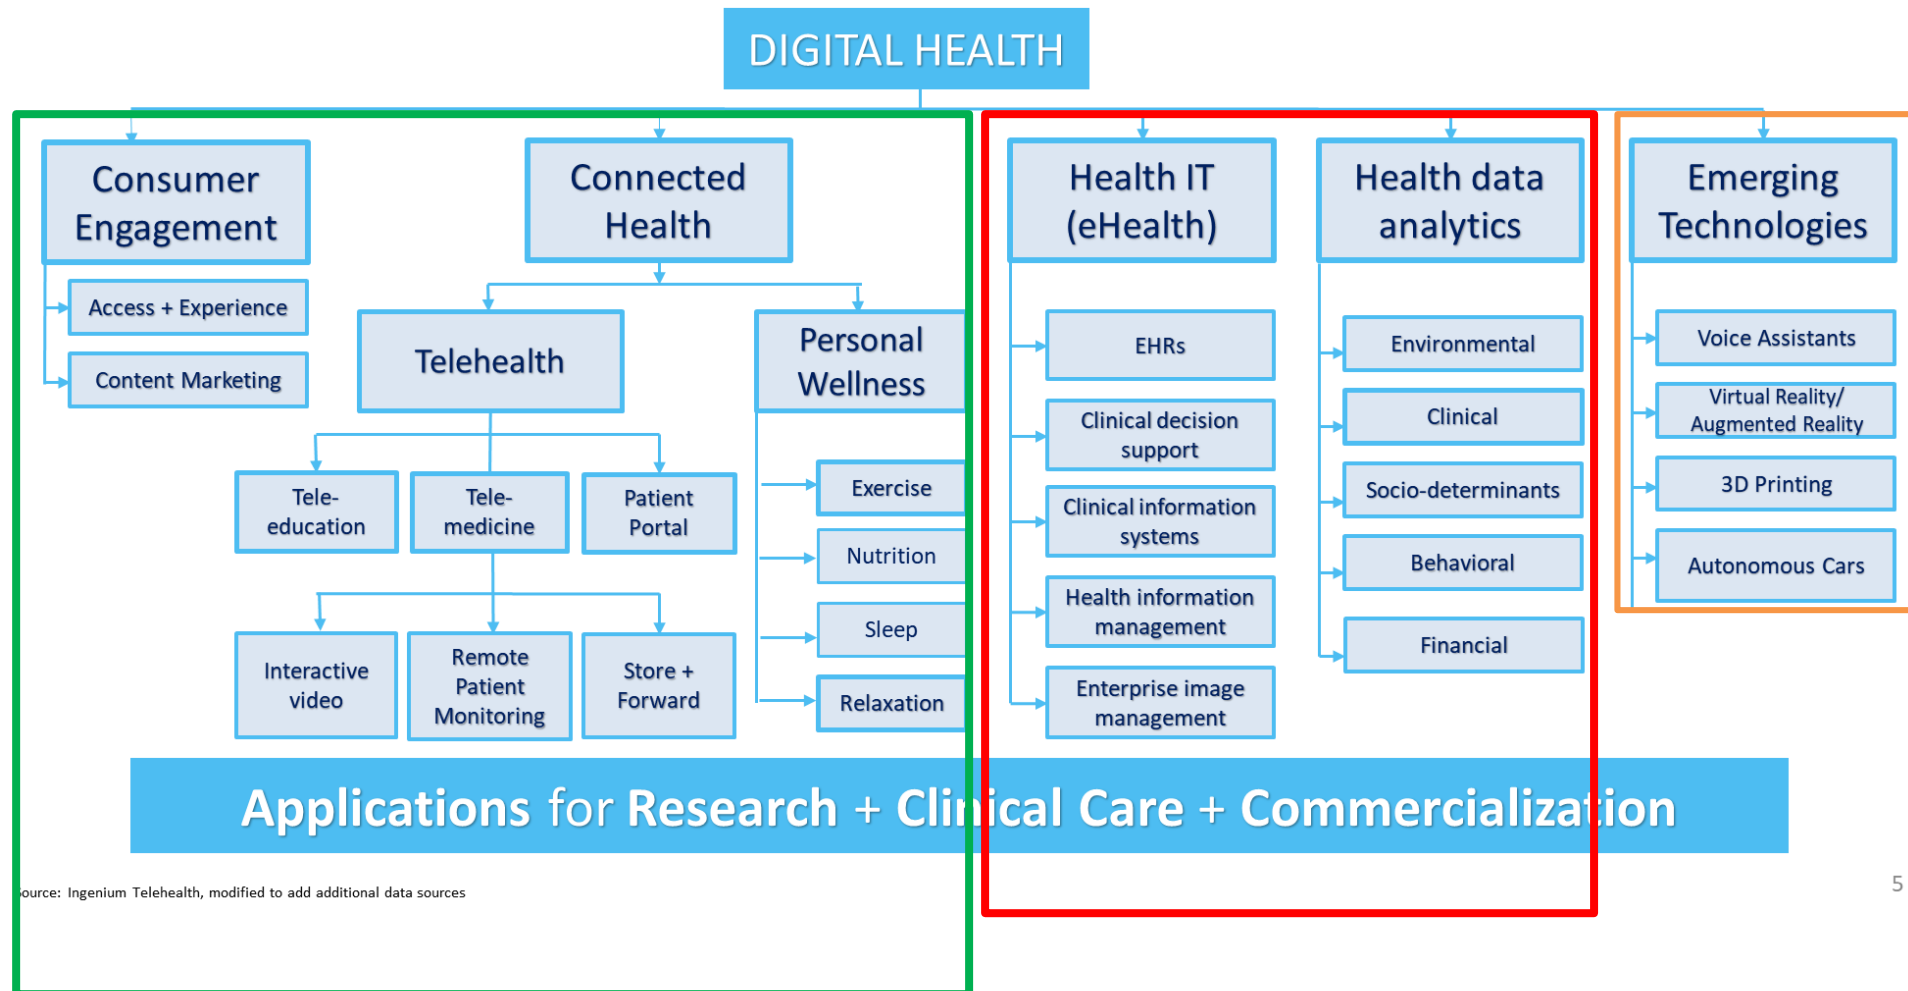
DIGITAL HEALTH

Consumer Engagement

Access + Experience

Content Marketing

Connected Health

Telehealth

Tele-education

Tele-medicine

Patient Portal

Interactive video

Remote Patient Monitoring

Store + Forward

Personal Wellness

Exercise

Nutrition

Sleep

Relaxation

Health IT (eHealth)

EHRs

Clinical decision support

Clinical information systems

Health information management

Enterprise image management

Health data analytics

Environmental

Clinical

Socio-determinants

Behavioral

Financial

Emerging Technologies

Voice Assistants

Virtual Reality/ Augmented Reality

3D Printing

Autonomous Cars

Applications for Research + Clinical Care + Commercialization

ource: Ingenium Telehealth, modified to add additional data sources

5